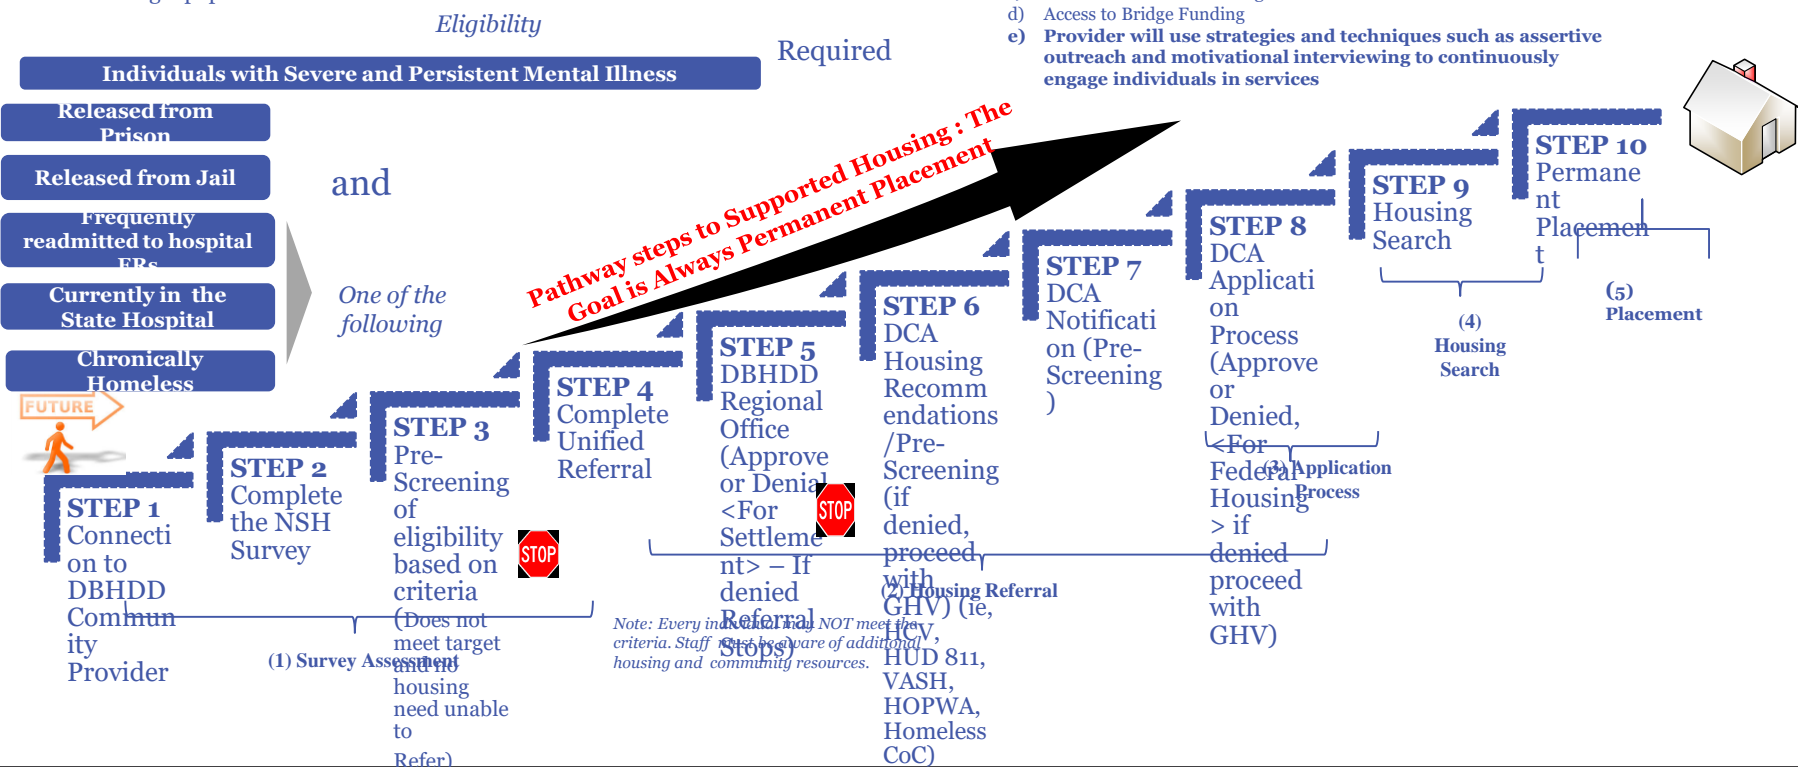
Eligibility

Required

d) Access to Bridge Funding

e) Provider will use strategies and techniques such as assertive outreach and motivational interviewing to continuously engage individuals in services

Individuals with Severe and Persistent Mental Illness

Released from Prison

Released from Jail

Frequently readmitted to hospital ERs

Currently in the State Hospital

Chronically Homeless

and

One of the following

Pathway steps to Supported Housing : The Goal is Always Permanent Placement

FUTURE

STEP 1 Connection to DBHDD Community Provider

STEP 2 Complete the NSH Survey

STEP 3 Pre-Screening of eligibility based on criteria (Does not meet target and no housing need unable to Refer)

STOP

STEP 4 Complete Unified Referral

STEP 5 DBHDD Regional Office (Approve or Denial <For Settlement> – If denied Referral Stops)

STOP

STEP 6 DCA Housing Recommendations /Pre-Screening (if denied, proceed with GHV) (ie, HCV, HUD 811, VASH, HOPWA, Homeless CoC)

STEP 7 DCA Notification (Pre-Screening )

STEP 8 DCA Application Process (Approve or Denied, <For Federal Housing > if denied proceed with GHV)

STEP 9 Housing Search

STEP 10 Permanent Placement

(1) Survey Assessment

(2) Housing Referral

(3) Application Process

(4) Housing Search

(5) Placement

Note: Every individual may NOT meet the criteria. Staff must be aware of additional housing and community resources.